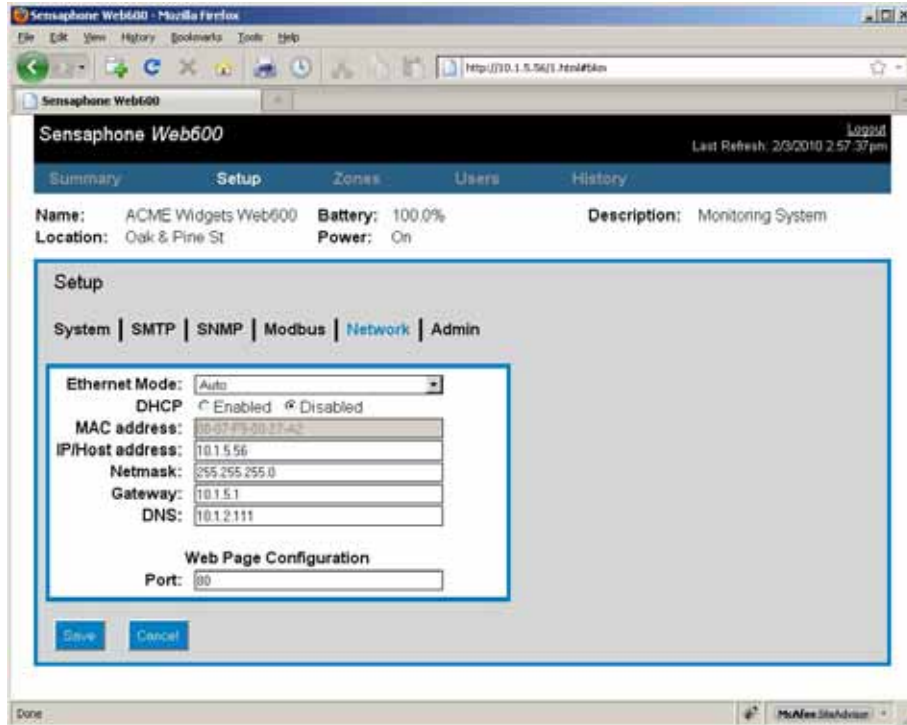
Sensaphone Web600 - Mozilla Firefox

File Edit View History Bookmarks Tools Help

http://10.1.5.56/1.html#blm

Sensaphone Web600

Sensaphone Web600

Logout
Last Refresh: 2/3/2010 2:57:37pm

Summary Setup Zones Users History

Name: ACME Widgets Web600
Location: Oak & Pine St
Battery: 100.0%
Power: On
Description: Monitoring System

Setup

System | SMTP | SNMP | Modbus | Network | Admin

Ethernet Mode: Auto
DHCP ○ Enabled ● Disabled
MAC address: 00-07-F9-00-27-A2
IP/Host address: 10.1.5.56
Netmask: 255.255.255.0
Gateway: 10.1.5.1
DNS: 10.1.2.111

Web Page Configuration
Port: 80

Save Cancel

Done

McAfee SiteAdvisor